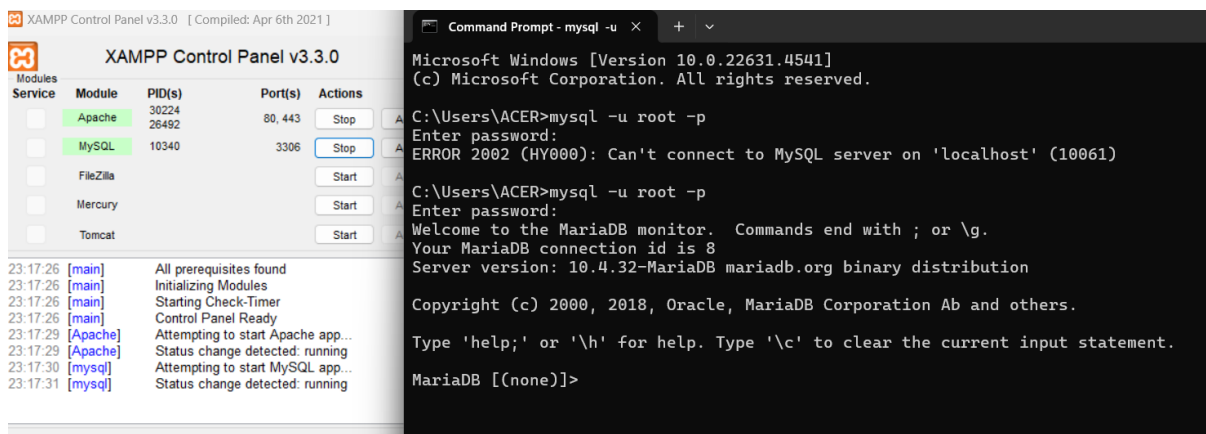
XAMPP Control Panel v3.3.0 [ Compiled: Apr 6th 2021 ]

XAMPP Control Panel v3.3.0

Modules
Service

| Module | PID(s) | Port(s) | Actions | |
|---|---|---|---|---|
| Apache | 30224 26492 | 80, 443 | Stop | A |
| MySQL | 10340 | 3306 | Stop | A |
| FileZilla | | | Start | A |
| Mercury | | | Start | A |
| Tomcat | | | Start | A |

23:17:26 [main] All prerequisites found
23:17:26 [main] Initializing Modules
23:17:26 [main] Starting Check-Timer
23:17:26 [main] Control Panel Ready
23:17:29 [Apache] Attempting to start Apache app...
23:17:29 [Apache] Status change detected: running
23:17:30 [mysql] Attempting to start MySQL app...
23:17:31 [mysql] Status change detected: running

Command Prompt - mysql -u

Microsoft Windows [Version 10.0.22631.4541]
(c) Microsoft Corporation. All rights reserved.

C:\Users\ACER>mysql -u root -p
Enter password:
ERROR 2002 (HY000): Can't connect to MySQL server on 'localhost' (10061)

C:\Users\ACER>mysql -u root -p
Enter password:
Welcome to the MariaDB monitor. Commands end with ; or \g.
Your MariaDB connection id is 8
Server version: 10.4.32-MariaDB mariadb.org binary distribution

Copyright (c) 2000, 2018, Oracle, MariaDB Corporation Ab and others.

Type 'help;' or '\h' for help. Type '\c' to clear the current input statement.

MariaDB [(none)]>